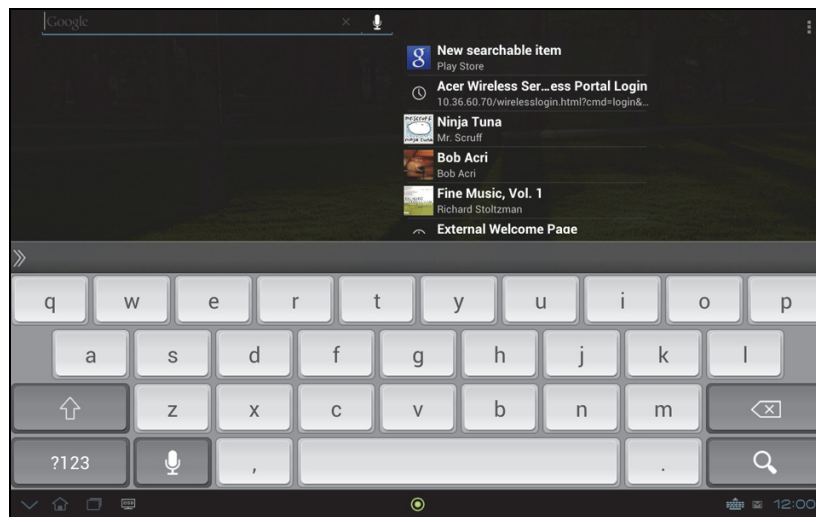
Google

New searchable item
Play Store

Acer Wireless Ser...ess Portal Login
10.36.60.70/wirelesslogin.html?cmd=login&...

Ninja Tuna
Mr. Scruff

Bob Acri
Bob Acri

Fine Music, Vol. 1
Richard Stoltzman

External Welcome Page

»

q w e r t y u i o p
a s d f g h j k l
z x c v b n m
?123 , .

12:00